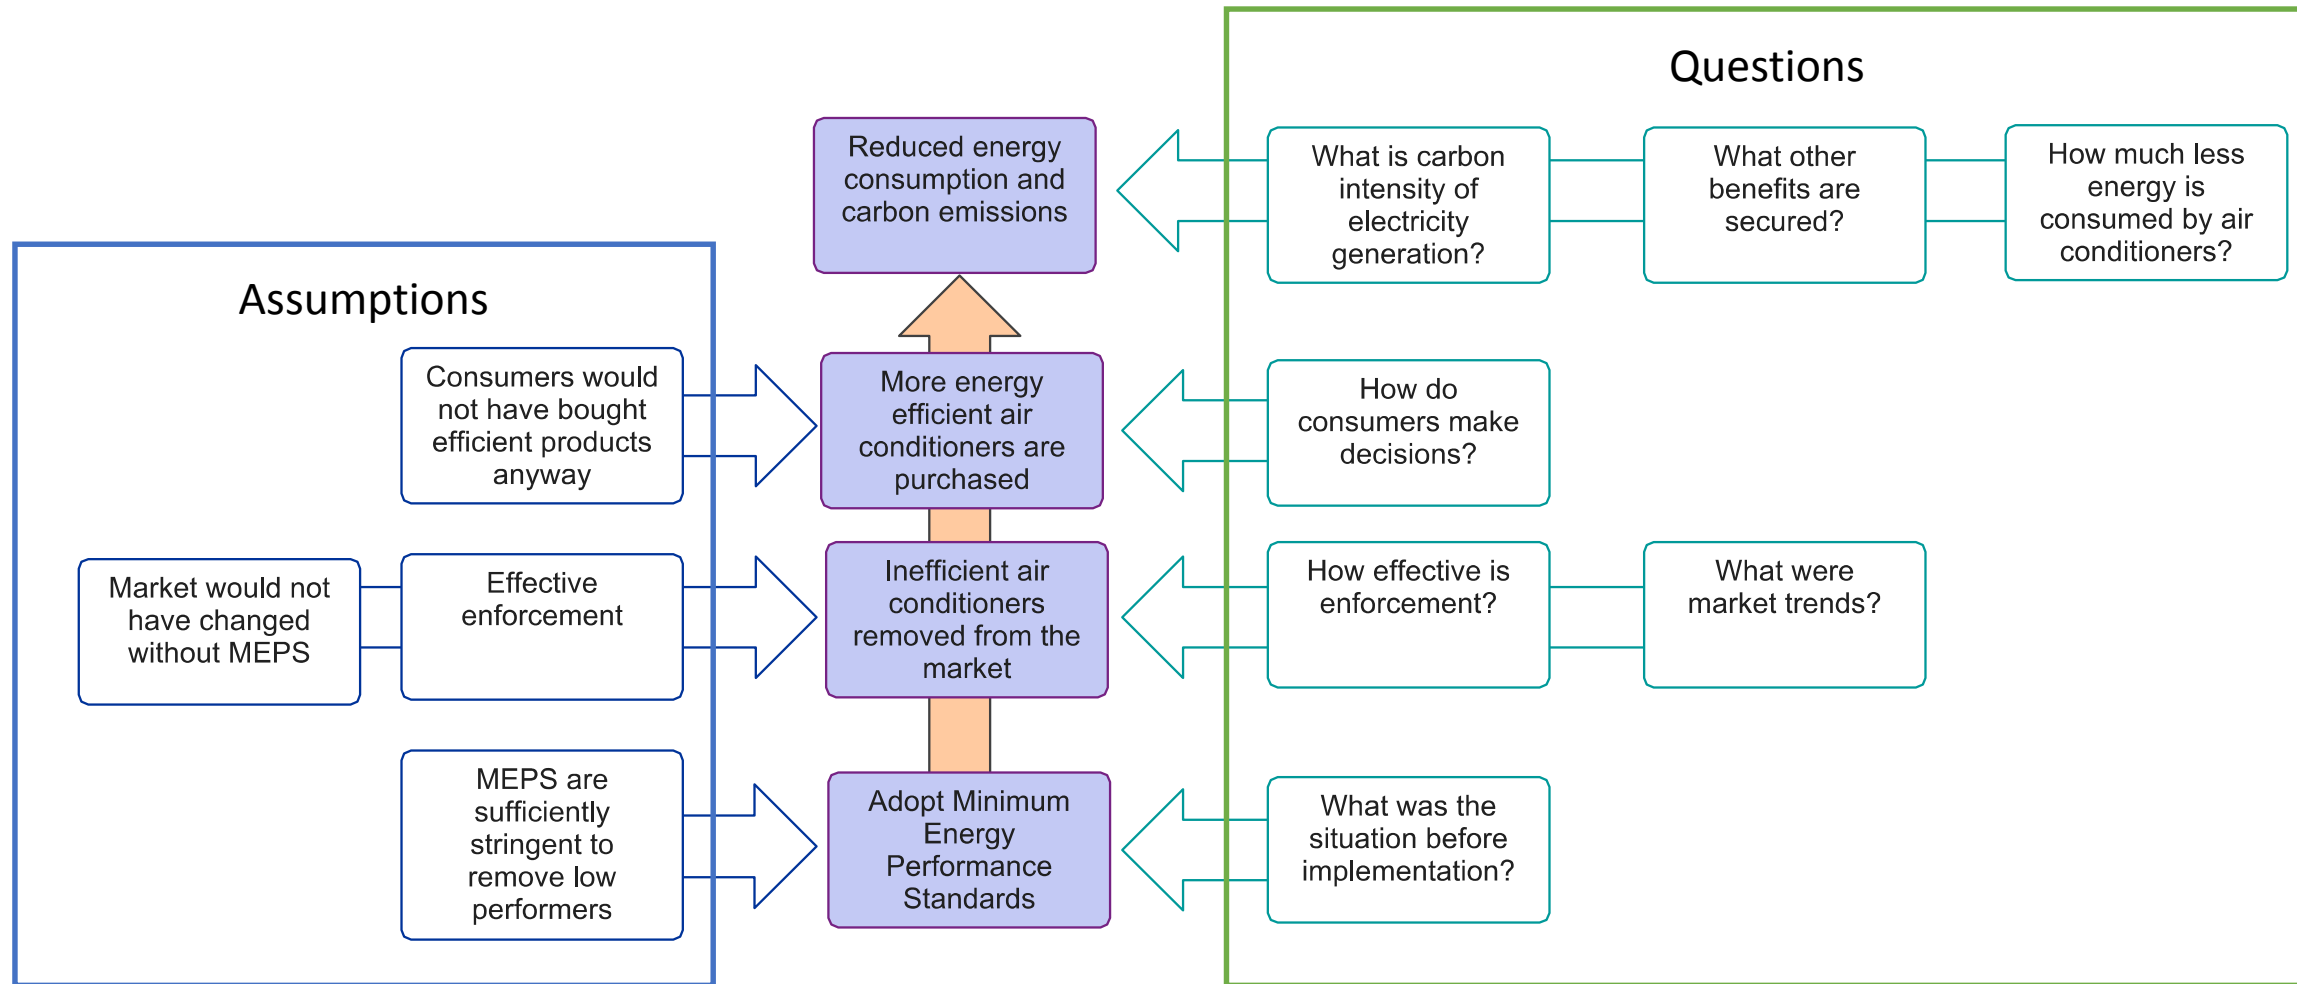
Questions

Reduced energy consumption and carbon emissions

What is carbon intensity of electricity generation?

What other benefits are secured?

How much less energy is consumed by air conditioners?

Assumptions

Consumers would not have bought efficient products anyway

More energy efficient air conditioners are purchased

How do consumers make decisions?

Market would not have changed without MEPS

Effective enforcement

Inefficient air conditioners removed from the market

How effective is enforcement?

What were market trends?

MEPS are sufficiently stringent to remove low performers

Adopt Minimum Energy Performance Standards

What was the situation before implementation?